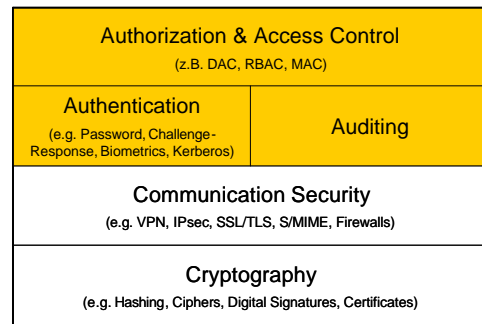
Authorization & Access Control
(z.B. DAC, RBAC, MAC)

Authentication
(e.g. Password, Challenge-Response, Biometrics, Kerberos)

Auditing

Communication Security
(e.g. VPN, IPsec, SSL/TLS, S/MIME, Firewalls)

Cryptography
(e.g. Hashing, Ciphers, Digital Signatures, Certificates)